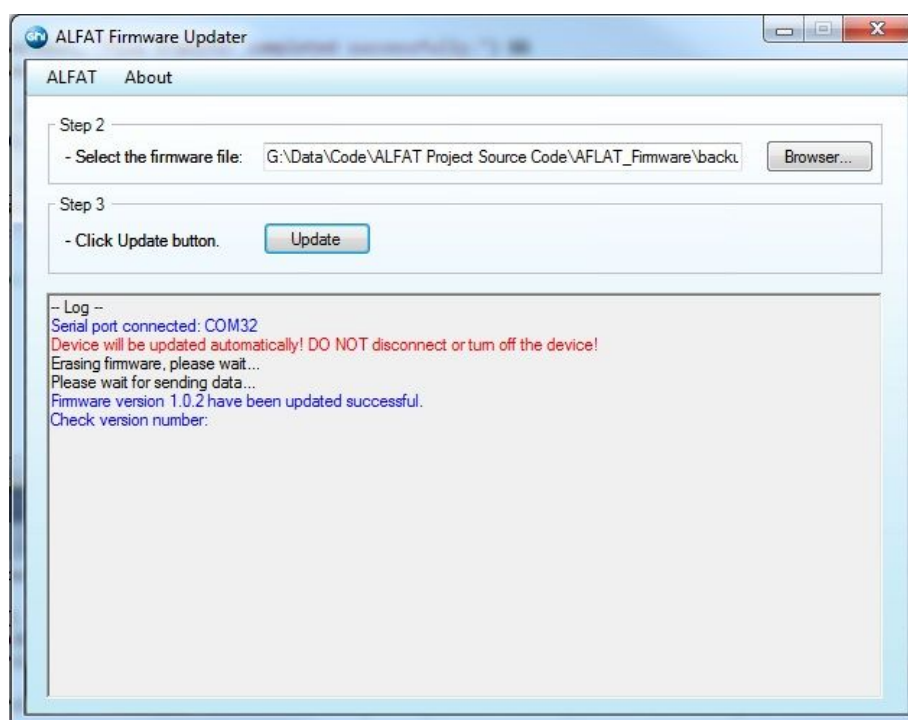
ALFAT Firmware Updater

ALFAT About

Step 2

- Select the firmware file: G:\Data\Code\ALFAT Project Source Code\AFLAT_Firmware\backu

Browser...

Step 3

- Click Update button.

Update

-- Log --
Serial port connected: COM32
Device will be updated automatically! DO NOT disconnect or turn off the device!
Erasing firmware, please wait...
Please wait for sending data...
Firmware version 1.0.2 have been updated successful.
Check version number: